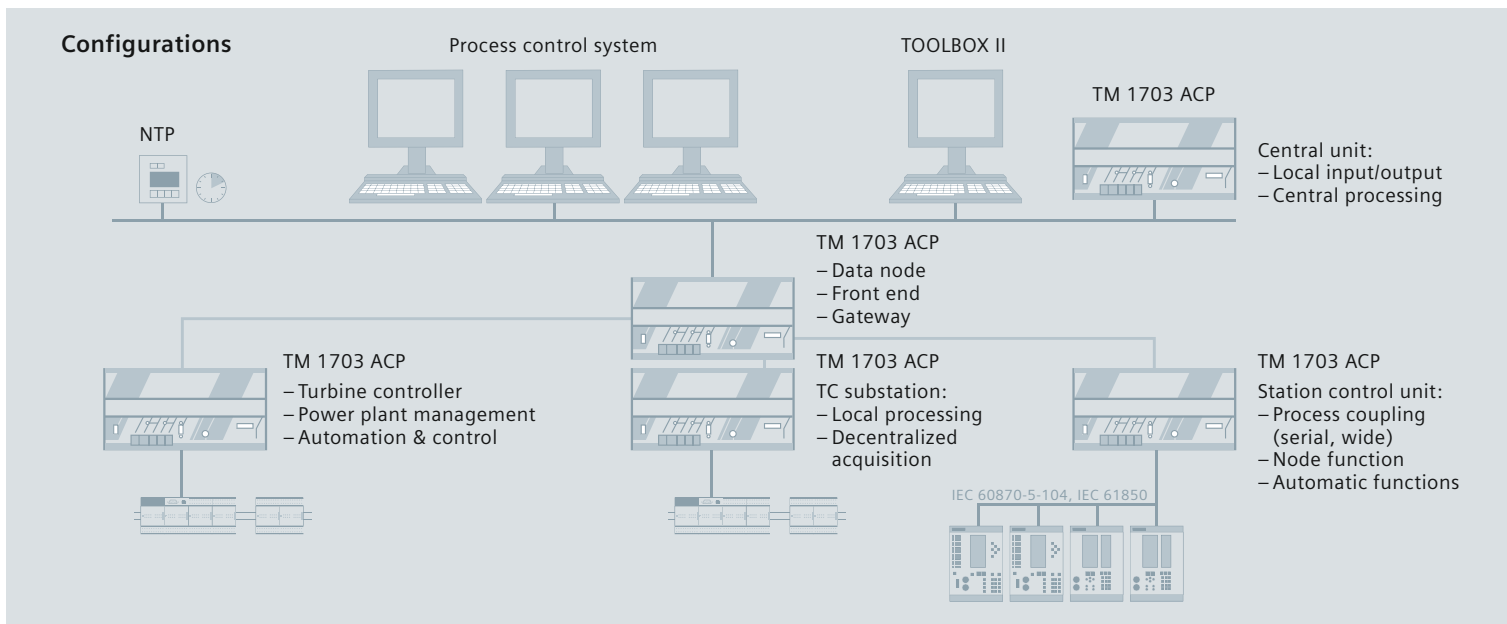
Configurations

Process control system

TOOLBOX II

TM 1703 ACP

NTP

Central unit:
– Local input/output
– Central processing

TM 1703 ACP
– Data node
– Front end
– Gateway

TM 1703 ACP
– Turbine controller
– Power plant management
– Automation & control

TM 1703 ACP
TC substation:
– Local processing
– Decentralized acquisition

TM 1703 ACP
Station control unit:
– Process coupling (serial, wide)
– Node function
– Automatic functions

IEC 60870-5-104, IEC 61850